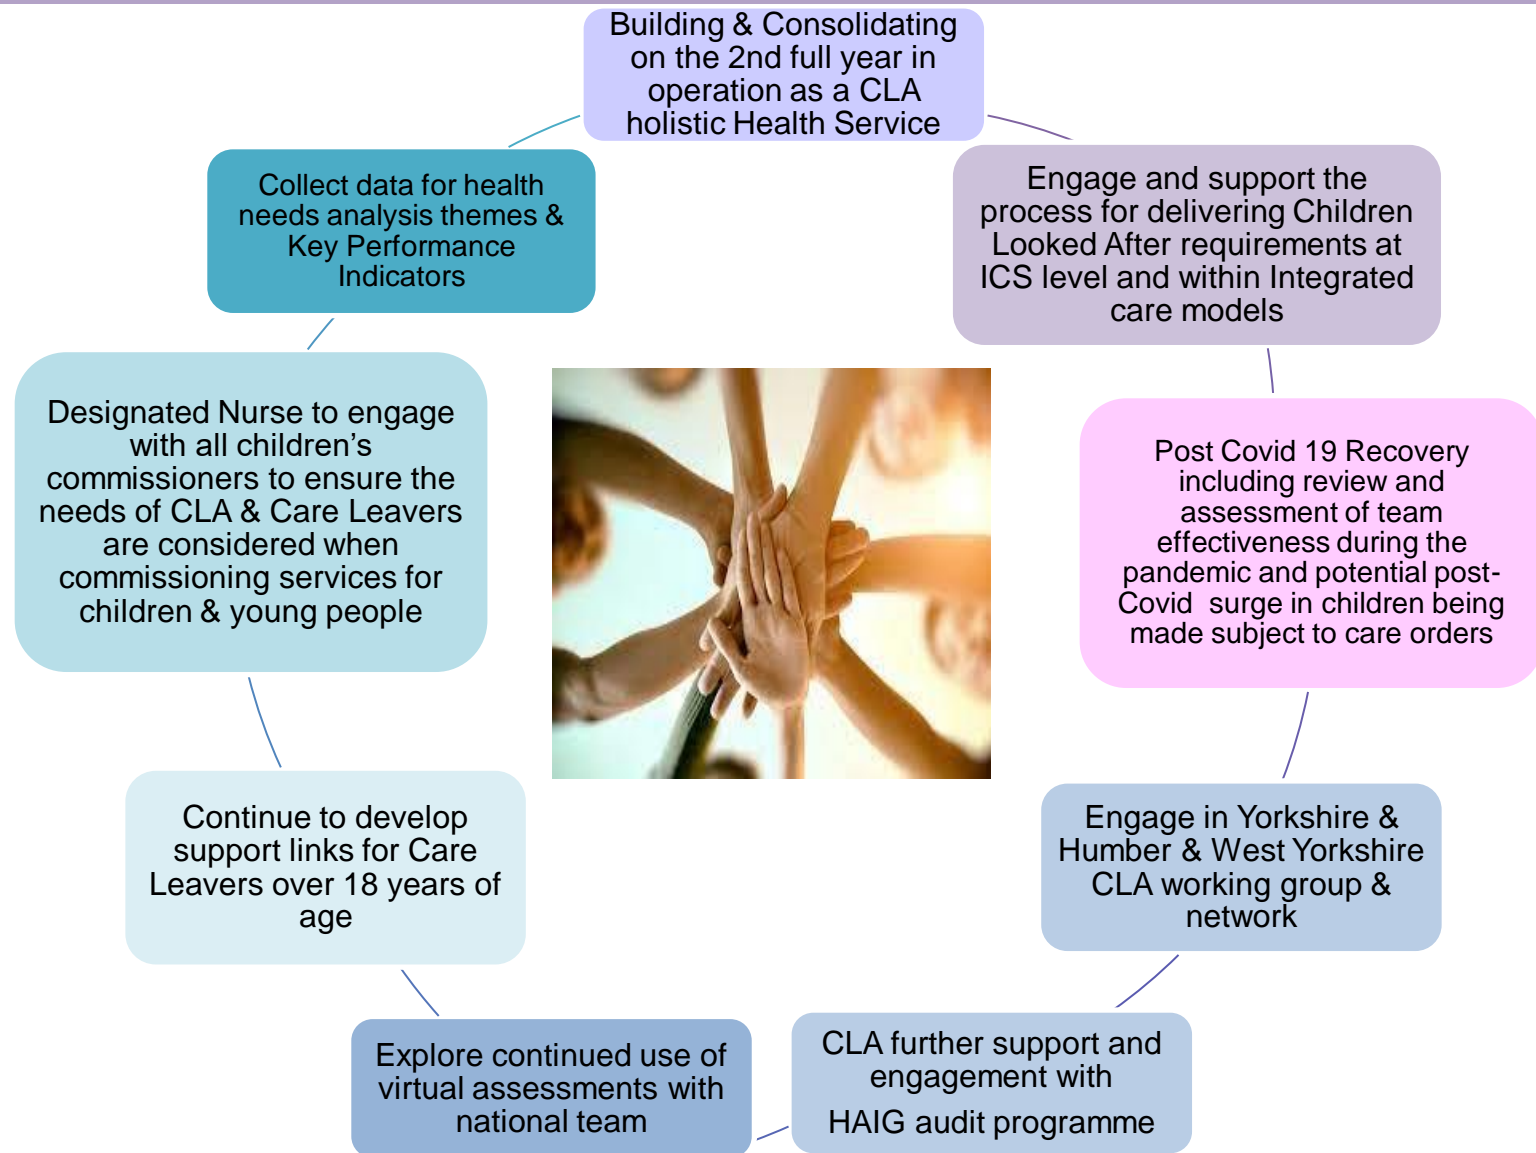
Building & Consolidating on the 2nd full year in operation as a CLA holistic Health Service

Engage and support the process for delivering Children Looked After requirements at ICS level and within Integrated care models

Post Covid 19 Recovery including review and assessment of team effectiveness during the pandemic and potential post-Covid surge in children being made subject to care orders

Engage in Yorkshire & Humber & West Yorkshire CLA working group & network

CLA further support and engagement with

HAIG audit programme

Explore continued use of virtual assessments with national team

Continue to develop support links for Care Leavers over 18 years of age

Designated Nurse to engage with all children's commissioners to ensure the needs of CLA & Care Leavers are considered when commissioning services for children & young people

Collect data for health needs analysis themes & Key Performance Indicators